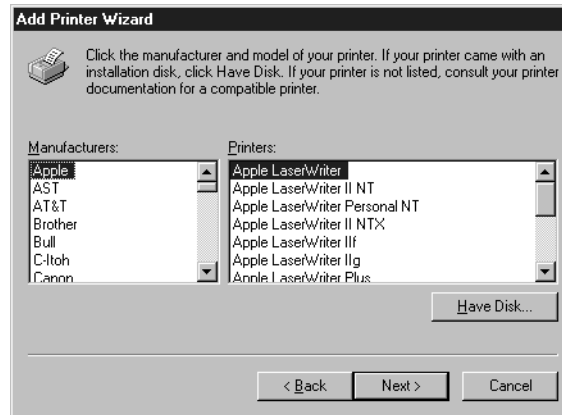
Add Printer Wizard

Click the manufacturer and model of your printer. If your printer came with an installation disk, click Have Disk. If your printer is not listed, consult your printer documentation for a compatible printer.

Manufacturers:
Apple
AST
AT&T
Brother
Bull
C-Itoh
Canon

Printers:
Apple LaserWriter
Apple LaserWriter II NT
Apple LaserWriter Personal NT
Apple LaserWriter II NTX
Apple LaserWriter IIf
Apple LaserWriter IIg
Apple LaserWriter Plus

Have Disk...

< Back
Next >
Cancel